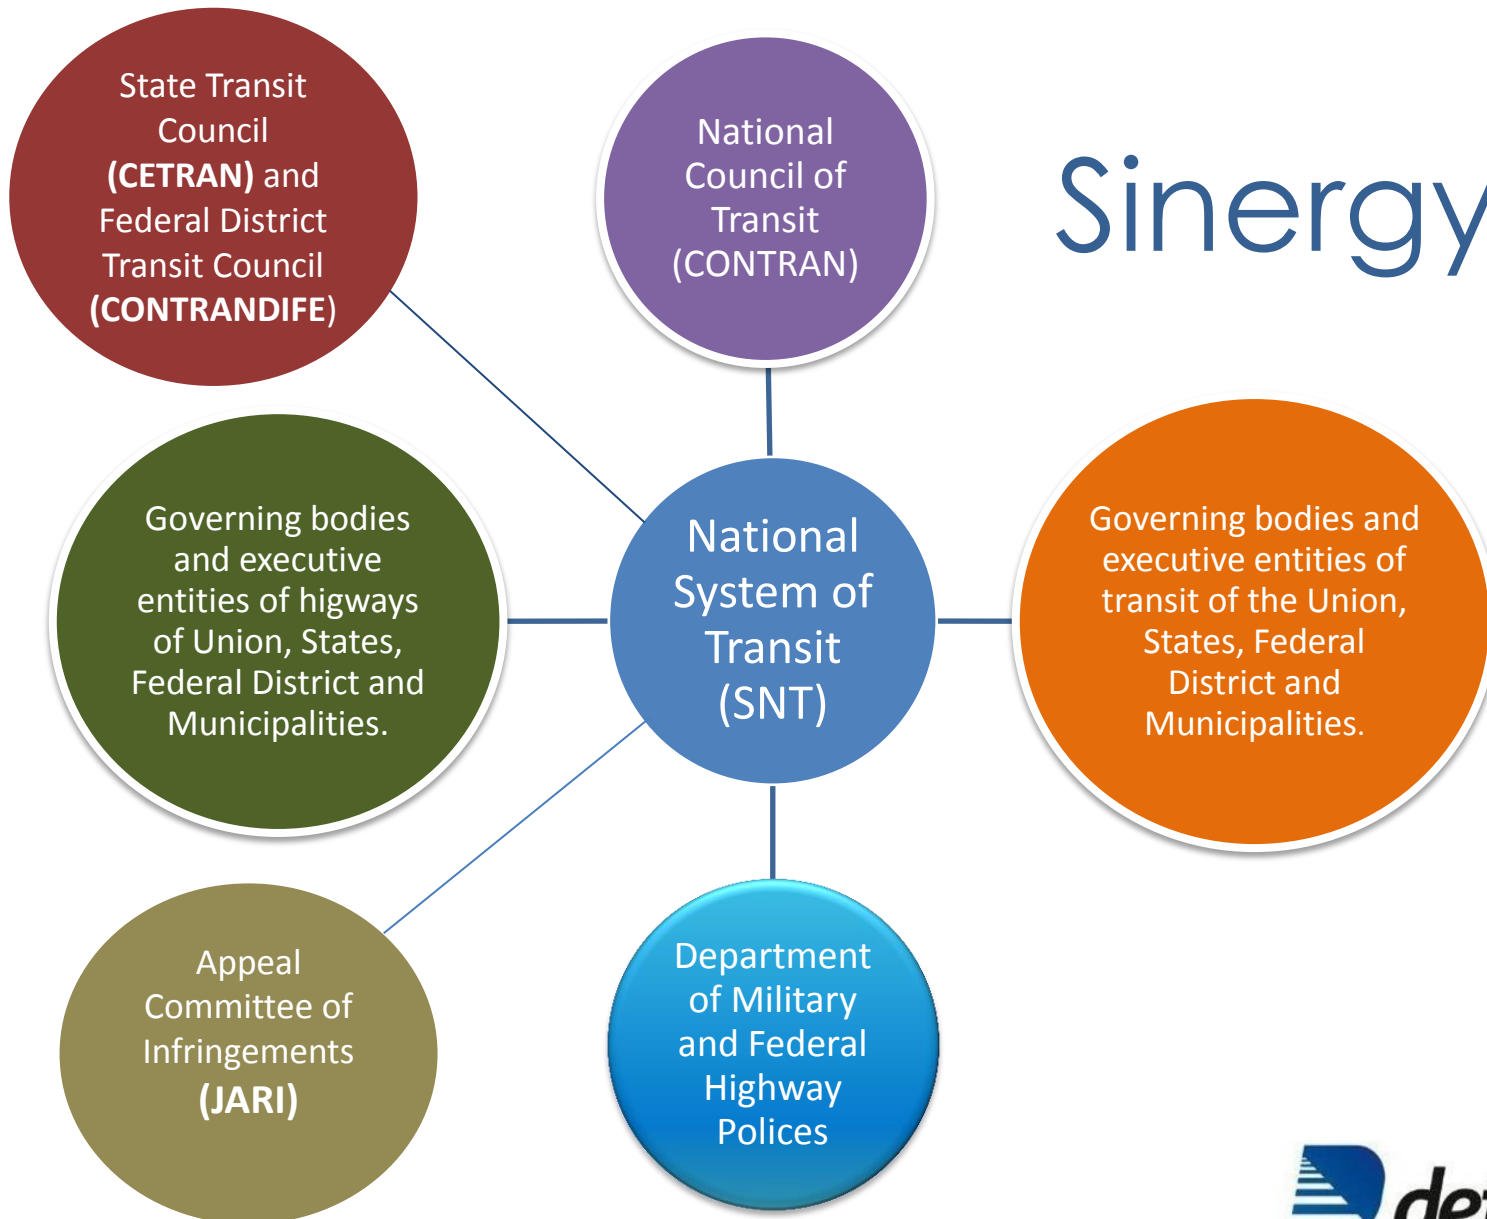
Sinergy

State Transit Council (CETRAN) and Federal District Transit Council (CONTRANDIFE)

National Council of Transit (CONTRAN)

Governing bodies and executive entities of higways of Union, States, Federal District and Municipalities.

National System of Transit (SNT)

Governing bodies and executive entities of transit of the Union, States, Federal District and Municipalities.

Appeal Committee of Infringements (JARI)

Department of Military and Federal Highway Polices

de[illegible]